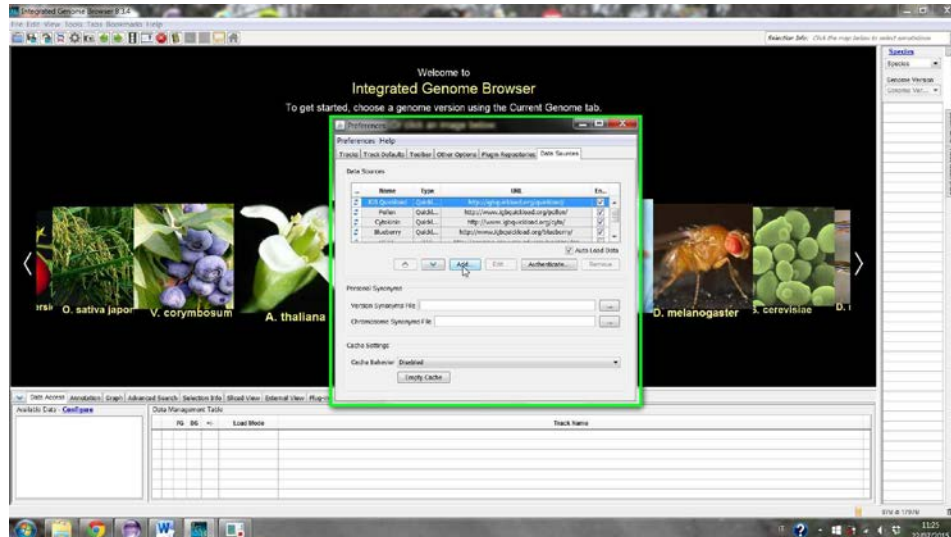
Integrated Genome Browser 8.3.4
File Edit View Tools Tabs Bookmarks Help
Selection Info: Click the map below to select annotations
Species
Species
Genome Version
Genome Ver...

Welcome to
Integrated Genome Browser
To get started, choose a genome version using the Current Genome tab.

Preferences
Preferences Help
Tracks | Track Defaults | Toolbar | Other Options | Plugin Repositories | Data Sources
Data Sources

| | Name | Type | URL | En... |
|---|---|---|---|---|
| | IGB Quickload | Quickl... | http://igbquickload.org/quickload/ | ☑ |
| | Pollen | Quickl... | http://www.igbquickload.org/pollen/ | ☑ |
| | Cytokinin | Quickl... | http://www.igbquickload.org/cytk/ | ☑ |
| | Blueberry | Quickl... | http://www.igbquickload.org/blueberry/ | ☑ |

Auto Load Data
Add... Edit Authenticate... Remove

Personal Synonyms
Version Synonyms File ...
Chromosome Synonyms File ...

Cache Settings
Cache Behavior Disabled
Empty Cache

O. sativa japo V. corymbosum A. thaliana D. melanogaster S. cerevisiae

Data Access Annotation Graph Advanced Search Selection Info Sliced View External View Plug-in
Available Data - Configure
Data Management Table
FG BG +- Load Mode Track Name

11:25